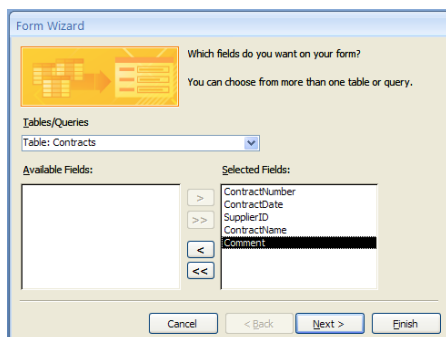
Form Wizard

Which fields do you want on your form?

You can choose from more than one table or query.

Tables/Queries

Table: Contracts

Available Fields:

Selected Fields:

ContractNumber
ContractDate
SupplierID
ContractName
Comment

>

>>

<

<<

Cancel

< Back

Next >

Finish